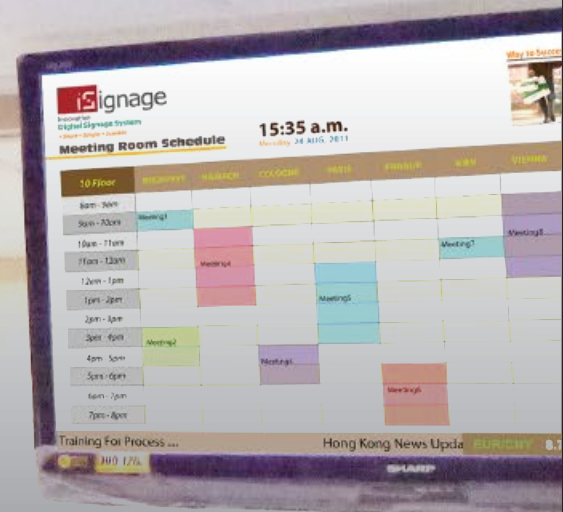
iSignage

Innovation Digital Signage System

Meeting Room Schedule

15:35 a.m.

Monday 24 AUG, 2011

Way to Succe

| 10 Floor | BUDAPEST | HAMBURG | COLOGNE | PARIS | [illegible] | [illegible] | VIENNA |
|---|---|---|---|---|---|---|---|
| 8am - 9am | | | | | | | |
| 9am - 10am | Meeting1 | | | | | | Meeting8 |
| 10am - 11am | | | | | | Meeting7 | |
| 11am - 12am | | Meeting4 | | | | | |
| 12pm - 1pm | | | | | | | |
| 1pm - 2pm | | | | Meeting5 | | | |
| 2pm - 3pm | | | | | | | |
| 3pm - 4pm | Meeting2 | | | | | | |
| 4pm - 5pm | | | Meeting3 | | | | |
| 5pm - 6pm | | | | | | | |
| 6pm - 7pm | | | | | Meeting6 | | |
| 7pm - 8pm | | | | | | | |

Training For Process ...

Hong Kong News Upda

EUR/CNY 8.7

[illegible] 12%

SHARP